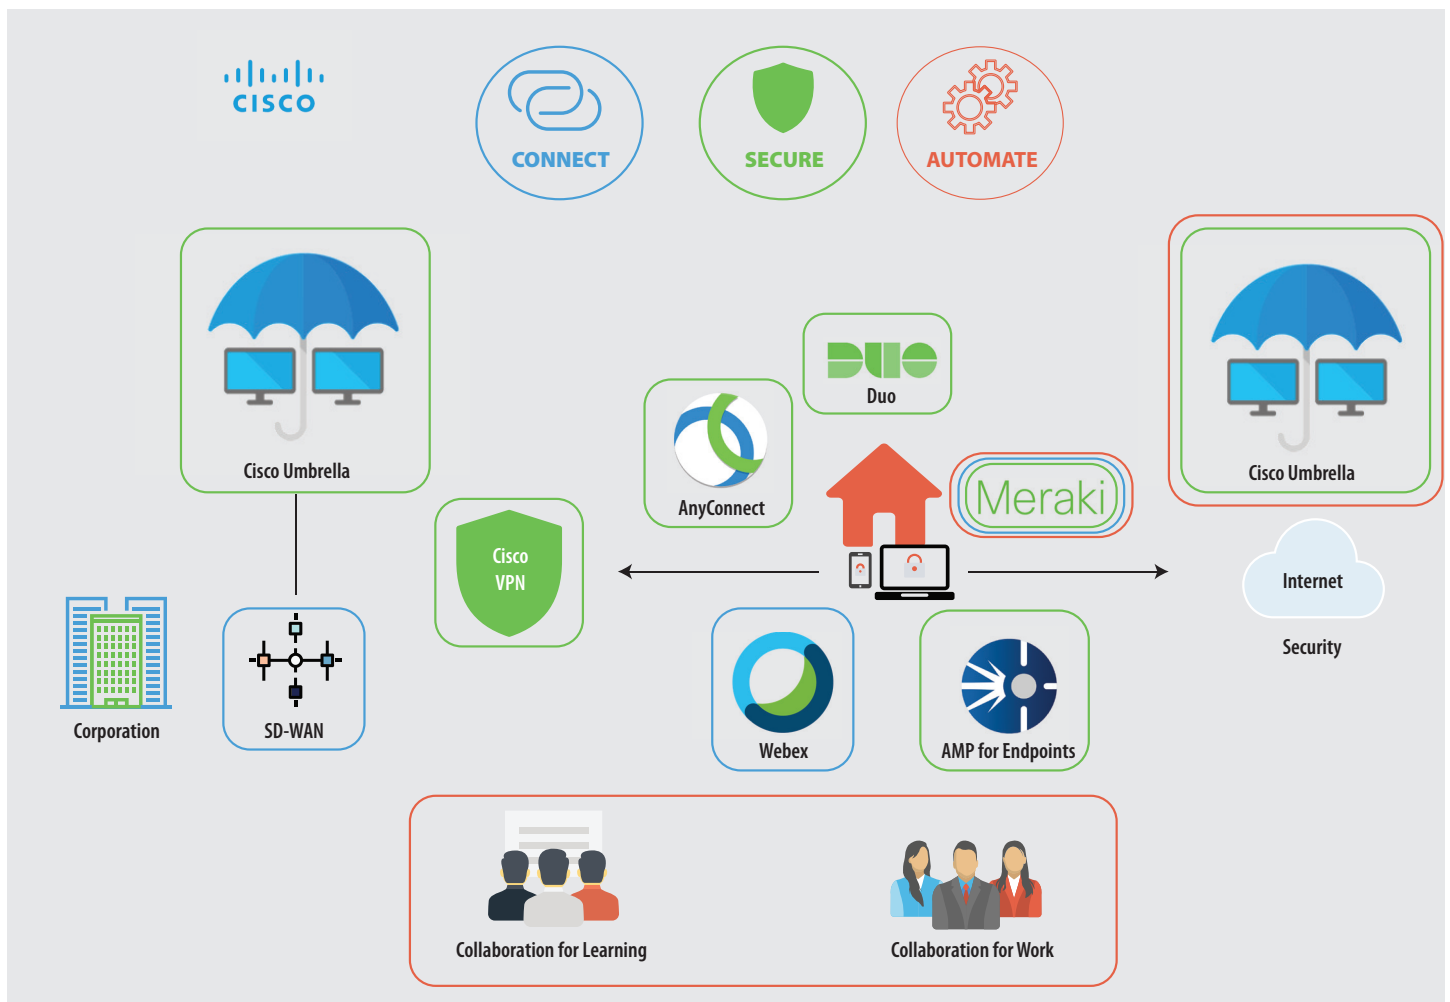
cisco

CONNECT

SECURE

AUTOMATE

Cisco Umbrella

Duo

AnyConnect

Meraki

Cisco Umbrella

Cisco VPN

Internet

Security

Corporation

SD-WAN

Webex

AMP for Endpoints

Collaboration for Learning

Collaboration for Work